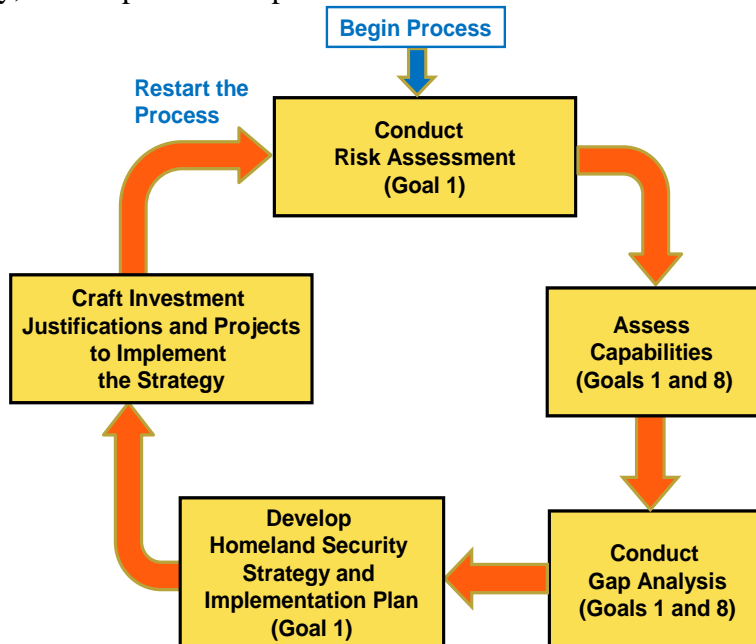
y, the sequential steps

Begin Process

Restart the Process

Conduct Risk Assessment (Goal 1)

Assess Capabilities (Goals 1 and 8)

Conduct Gap Analysis (Goals 1 and 8)

Develop Homeland Security Strategy and Implementation Plan (Goal 1)

Craft Investment Justifications and Projects to Implement the Strategy